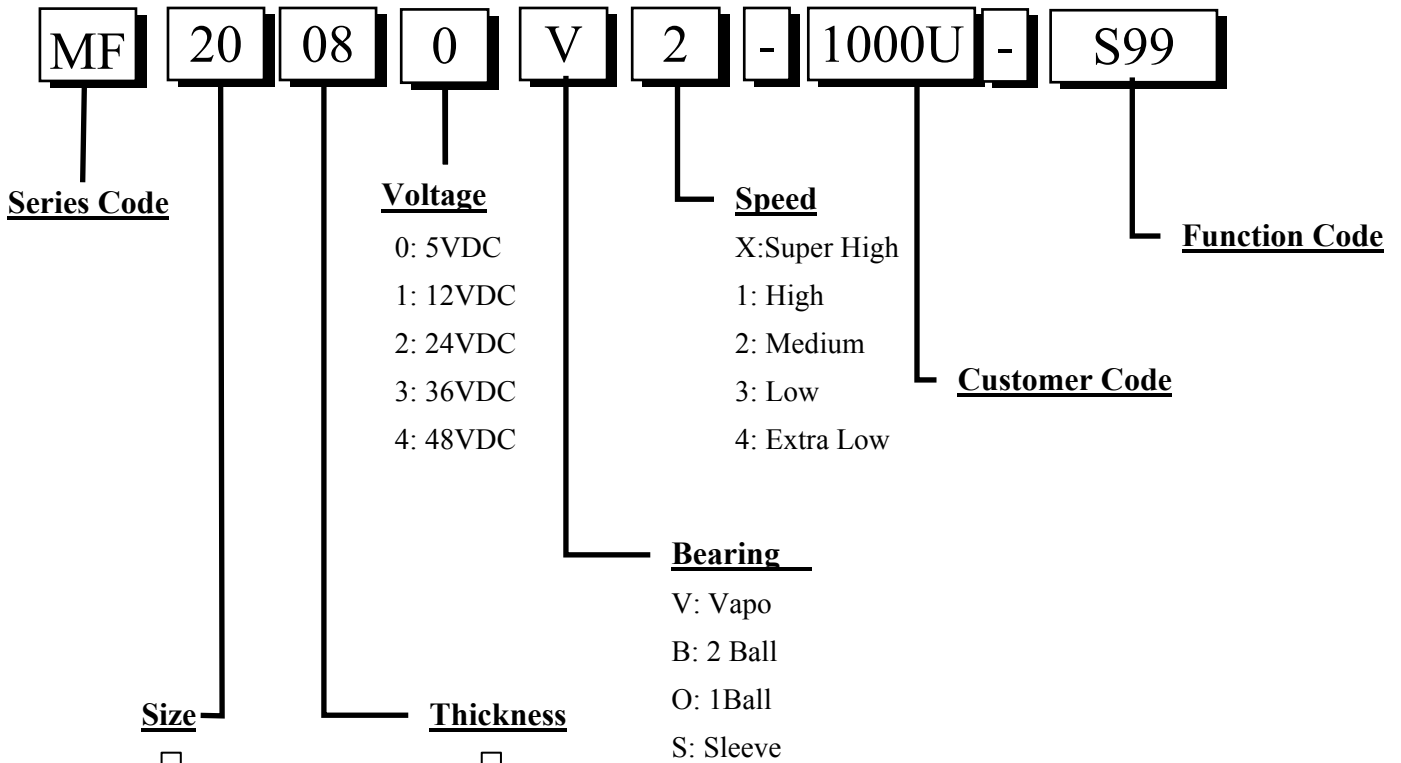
MF 20 08 0 V 2 - 1000U - S99

Series Code

Voltage
0: 5VDC
1: 12VDC
2: 24VDC
3: 36VDC
4: 48VDC

Speed
X:Super High
1: High
2: Medium
3: Low
4: Extra Low

Function Code

Customer Code

Bearing
V: Vapo
B: 2 Ball
O: 1Ball
S: Sleeve

Size

Thickness